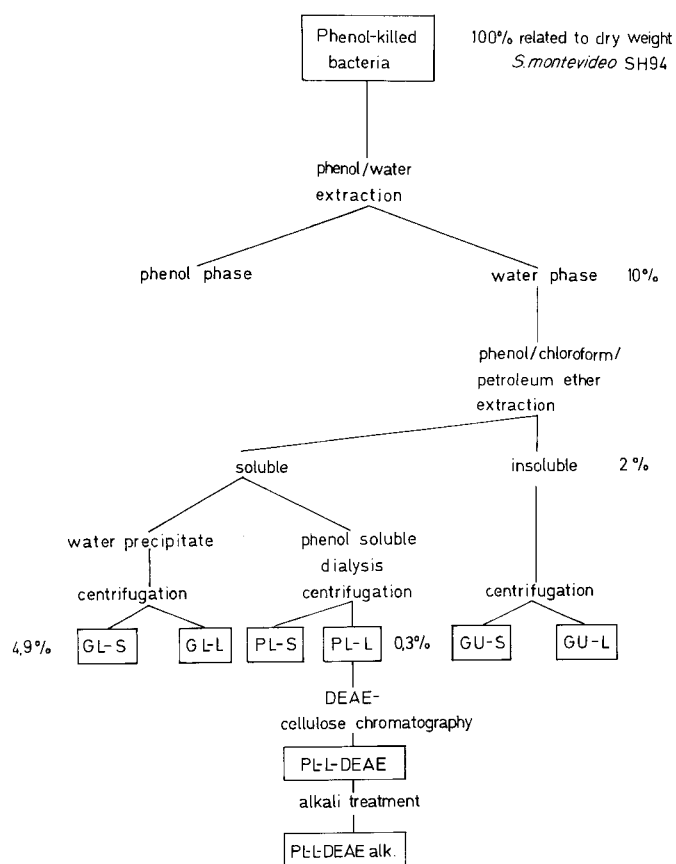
Phenol-killed bacteria

100% related to dry weight
S.montevideo SH94

phenol/water extraction

phenol phase

water phase 10%

phenol/chloroform/ petroleum ether extraction

soluble

insoluble 2%

water precipitate

centrifugation

phenol soluble dialysis centrifugation

centrifugation

4,9%

GL-S

GL-L

PL-S

PL-L

0,3%

GU-S

GU-L

DEAE-cellulose chromatography

PL-L-DEAE

alkali treatment

PL-L-DEAE alk.